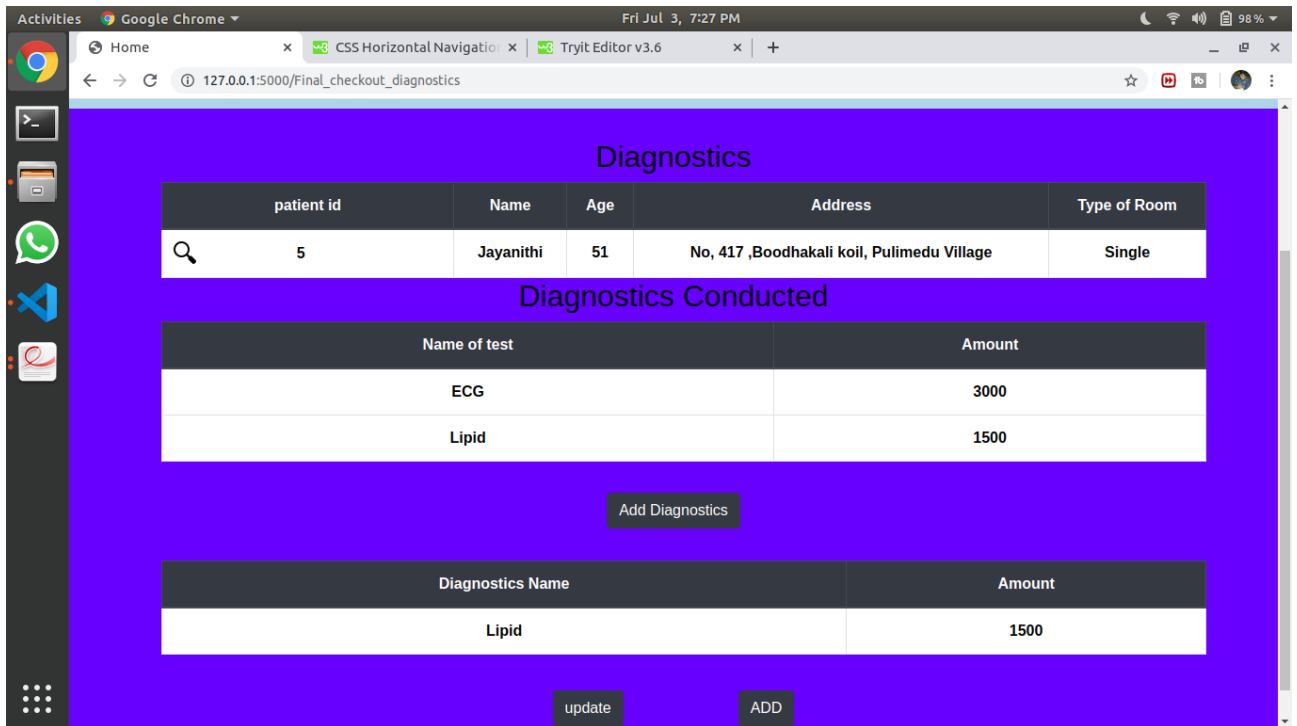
Activities Google Chrome ▾ Fri Jul 3, 7:27 PM 98 %

Home ×
CSS Horizontal Navigatio ×
Tryit Editor v3.6 ×
+

127.0.0.1:5000/Final_checkout_diagnostics

Diagnostics

| patient id | Name | Age | Address | Type of Room |
|---|---|---|---|---|
| 5 | Jayanithi | 51 | No, 417 ,Boodhakali koil, Pulimedu Village | Single |

Diagnostics Conducted

| Name of test | Amount |
|---|---|
| ECG | 3000 |
| Lipid | 1500 |

Add Diagnostics

| Diagnostics Name | Amount |
|---|---|
| Lipid | 1500 |

update ADD